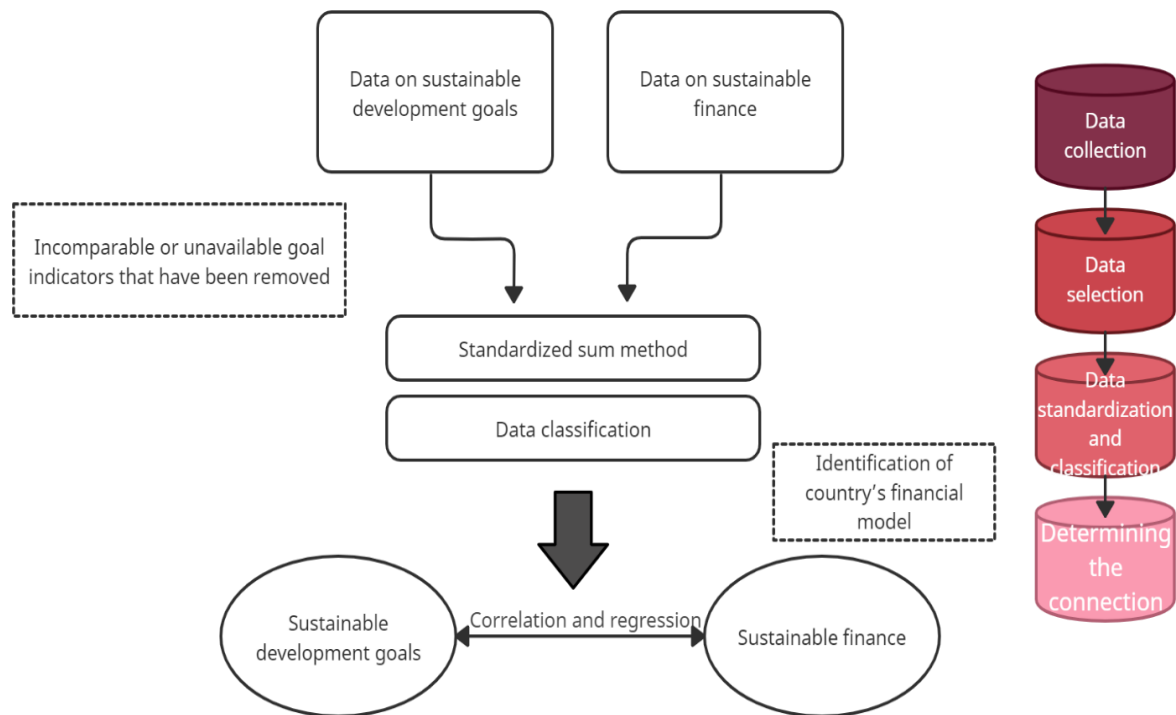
Data on sustainable development goals

Data on sustainable finance

Incomparable or unavailable goal indicators that have been removed

Standardized sum method

Data classification

Identification of country's financial model

Sustainable development goals

Correlation and regression

Sustainable finance

Data collection

Data selection

Data standardization and classification

Determining the connection